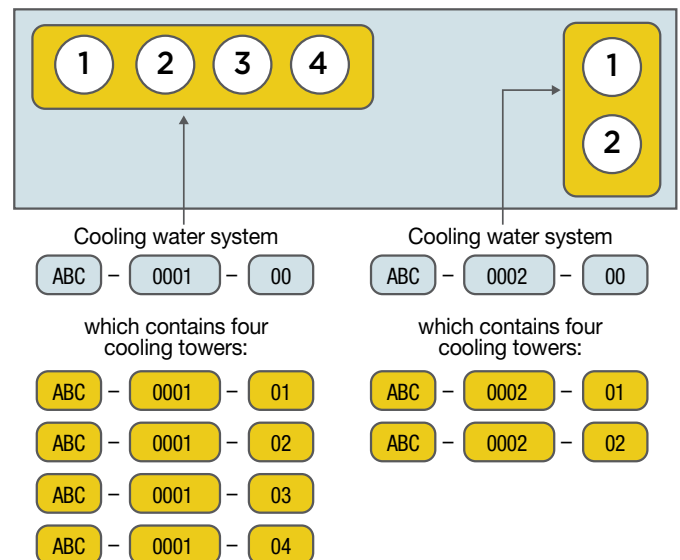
1 2 3 4

1
2

Cooling water system

ABC – 0001 – 00

which contains four cooling towers:

ABC – 0001 – 01

ABC – 0001 – 02

ABC – 0001 – 03

ABC – 0001 – 04

Cooling water system

ABC – 0002 – 00

which contains four cooling towers:

ABC – 0002 – 01

ABC – 0002 – 02